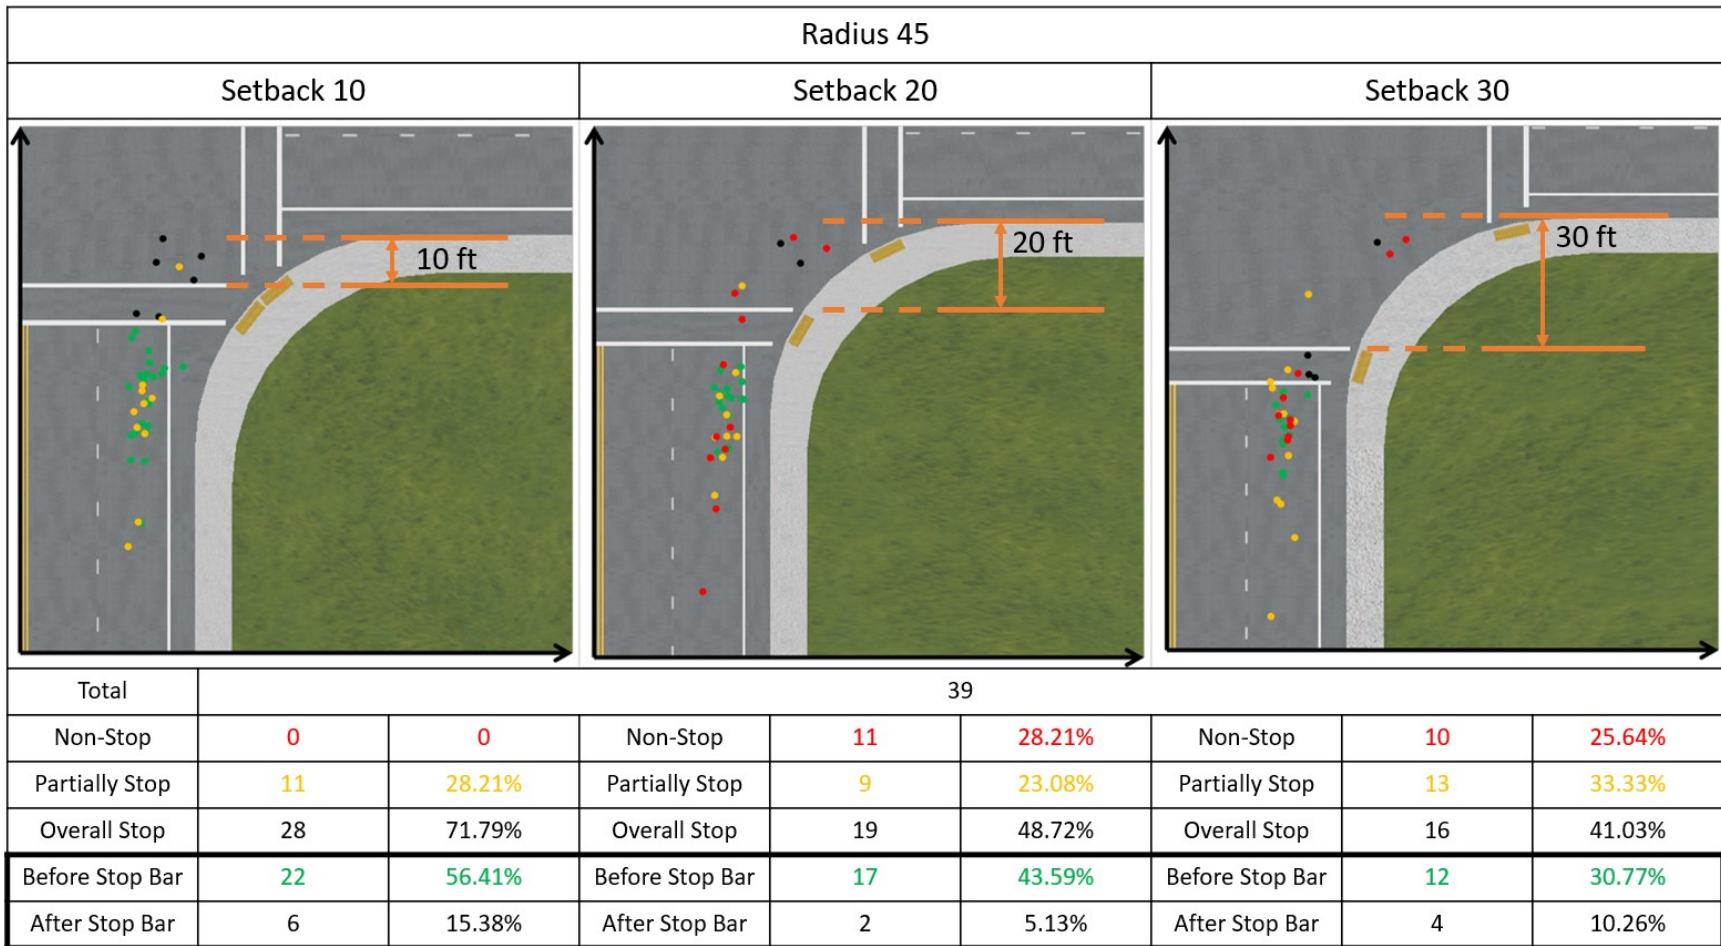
Radius 45

| Setback 10 | | | Setback 20 | | | Setback 30 | | |
|---|---|---|---|---|---|---|---|---|
| 10 ft | | | 20 ft | | | 30 ft | | |
| Total | 39 | | | | | | | |
| Non-Stop | 0 | 0 | Non-Stop | 11 | 28.21% | Non-Stop | 10 | 25.64% |
| Partially Stop | 11 | 28.21% | Partially Stop | 9 | 23.08% | Partially Stop | 13 | 33.33% |
| Overall Stop | 28 | 71.79% | Overall Stop | 19 | 48.72% | Overall Stop | 16 | 41.03% |
| Before Stop Bar | 22 | 56.41% | Before Stop Bar | 17 | 43.59% | Before Stop Bar | 12 | 30.77% |
| After Stop Bar | 6 | 15.38% | After Stop Bar | 2 | 5.13% | After Stop Bar | 4 | 10.26% |